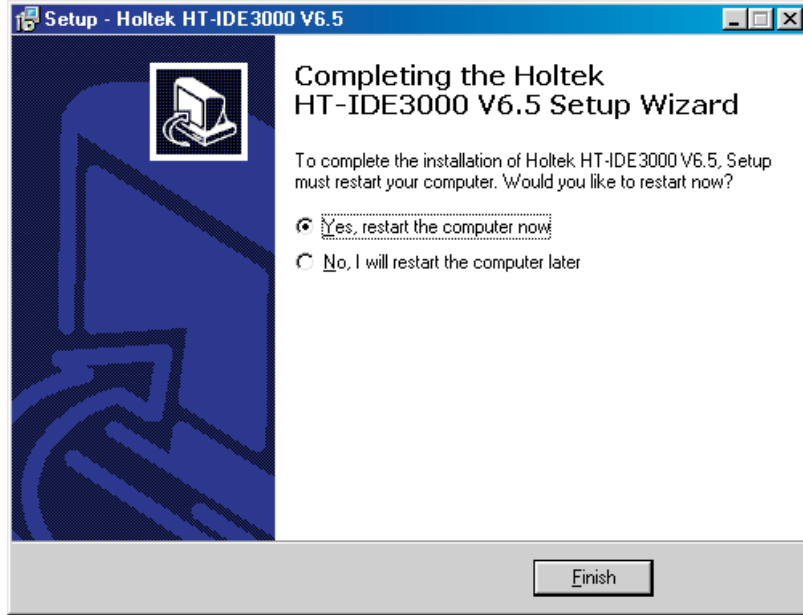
Setup - Holtek HT-IDE3000 V6.5

Completing the Holtek HT-IDE3000 V6.5 Setup Wizard

To complete the installation of Holtek HT-IDE3000 V6.5, Setup must restart your computer. Would you like to restart now?

Yes, restart the computer now

No, I will restart the computer later

Finish